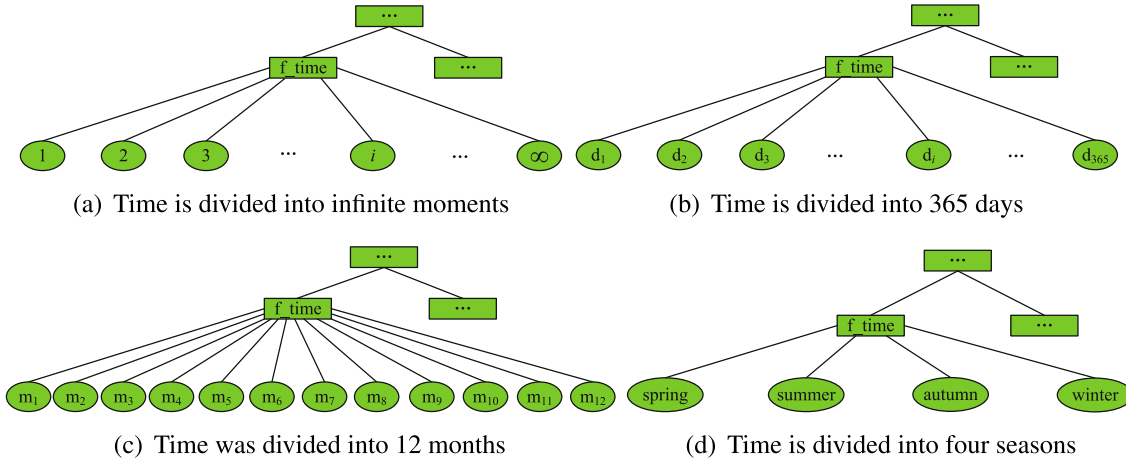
...

f_time

...

1

2

3

...

$i$

...

$\infty$

(a) Time is divided into infinite moments

...

f_time

...

$d_1$

$d_2$

$d_3$

...

$d_i$

...

$d_{365}$

(b) Time is divided into 365 days

...

f_time

...

$m_1$ $m_2$ $m_3$ $m_4$ $m_5$ $m_6$ $m_7$ $m_8$ $m_9$ $m_{10}$ $m_{11}$ $m_{12}$

(c) Time was divided into 12 months

...

f_time

...

spring

summer

autumn

winter

(d) Time is divided into four seasons